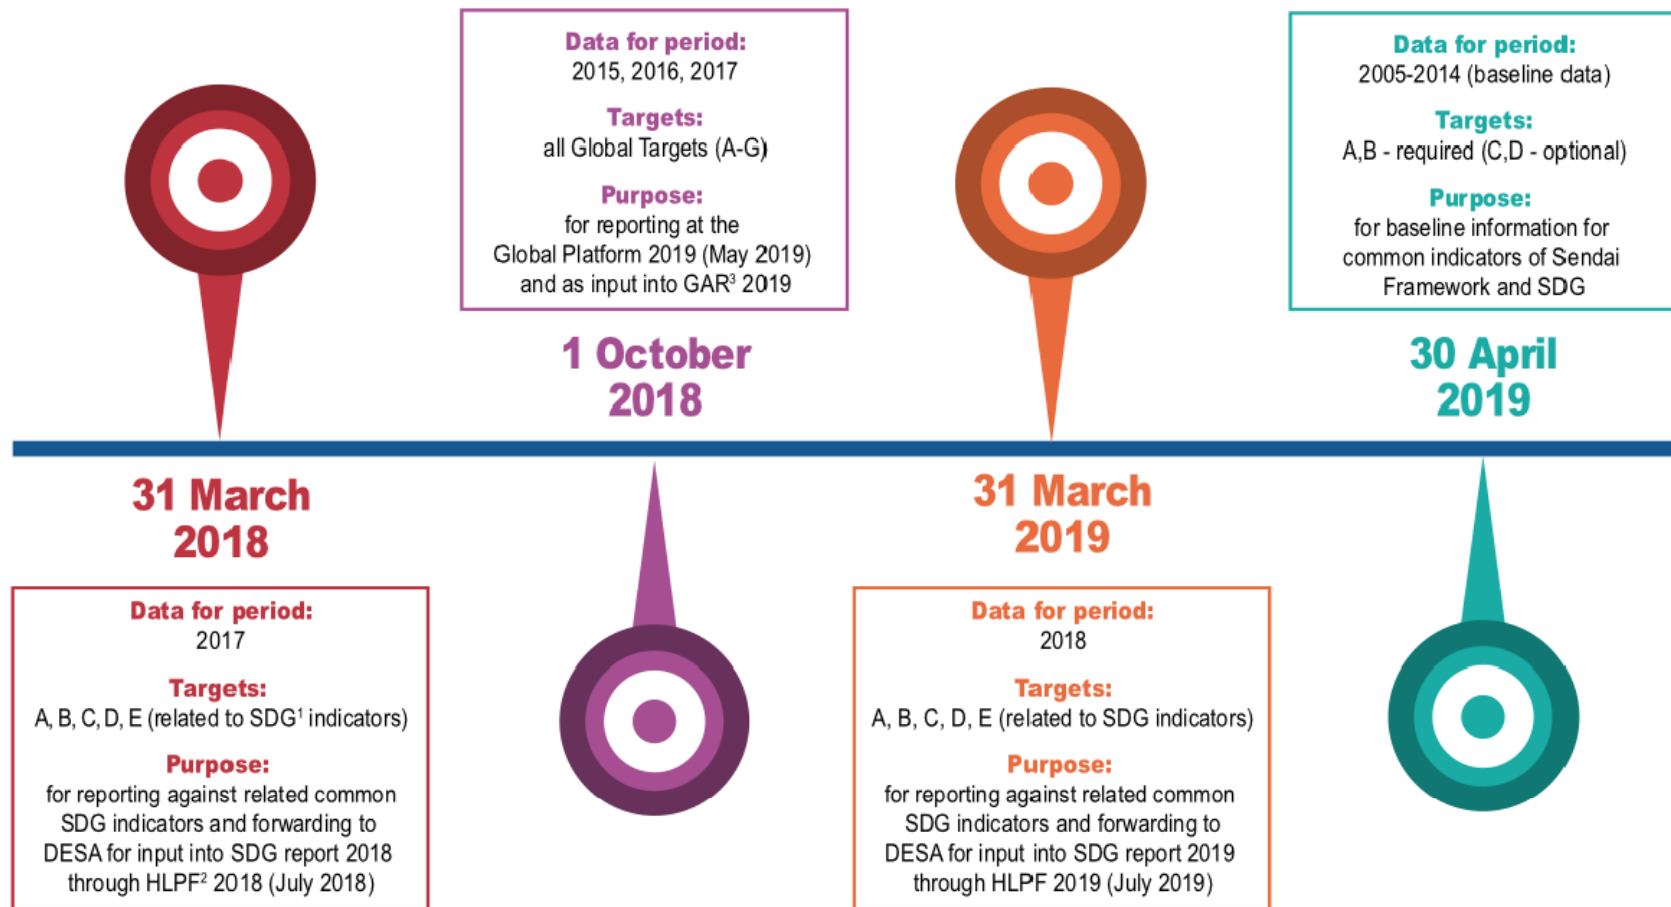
31 March 2018

Data for period:
2017

Targets:
A, B, C, D, E (related to SDG$^1$ indicators)

Purpose:
for reporting against related common SDG indicators and forwarding to DESA for input into SDG report 2018 through HLPF$^2$ 2018 (July 2018)

Data for period:
2015, 2016, 2017

Targets:
all Global Targets (A-G)

Purpose:
for reporting at the Global Platform 2019 (May 2019) and as input into GAR$^3$ 2019

1 October 2018

31 March 2019

Data for period:
2018

Targets:
A, B, C, D, E (related to SDG indicators)

Purpose:
for reporting against related common SDG indicators and forwarding to DESA for input into SDG report 2019 through HLPF 2019 (July 2019)

Data for period:
2005-2014 (baseline data)

Targets:
A,B - required (C,D - optional)

Purpose:
for baseline information for common indicators of Sendai Framework and SDG

30 April 2019